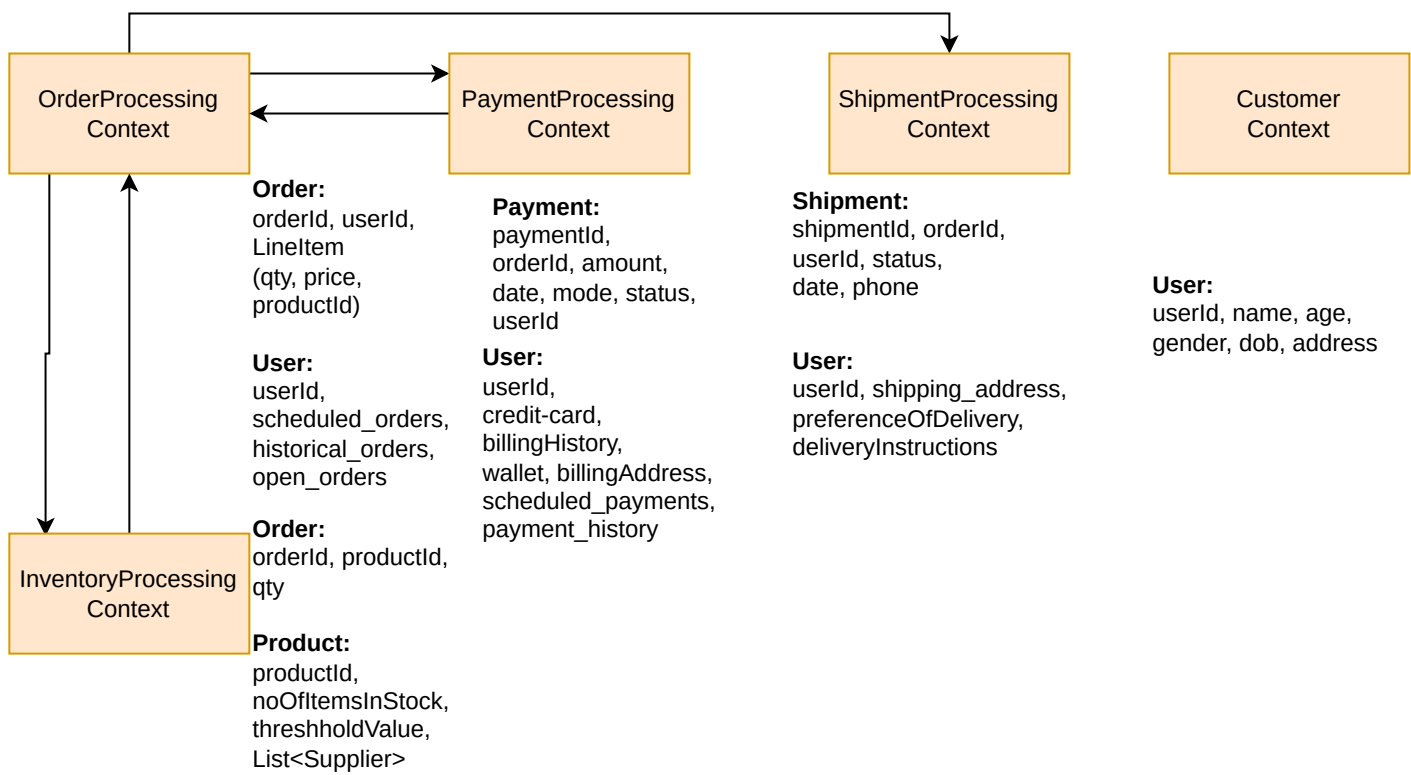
OrderProcessing Context

PaymentProcessing Context

ShipmentProcessing Context

Customer Context

**Order:**
orderId, userId, LineItem (qty, price, productId)

**User:**
userId, scheduled_orders, historical_orders, open_orders

**Order:**
orderId, productId, qty

**Product:**
productId, noOfItemsInStock, threshholdValue, List<Supplier>

**Payment:**
paymentId, orderId, amount, date, mode, status, userId

**User:**
userId, credit-card, billingHistory, wallet, billingAddress, scheduled_payments, payment_history

**Shipment:**
shipmentId, orderId, userId, status, date, phone

**User:**
userId, shipping_address, preferenceOfDelivery, deliveryInstructions

**User:**
userId, name, age, gender, dob, address

InventoryProcessing Context